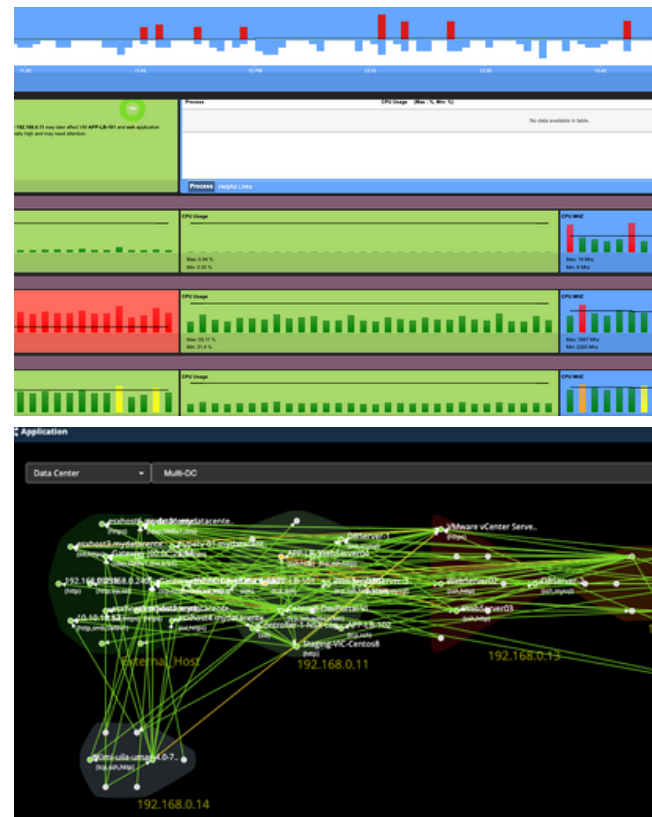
11:30 11:45 12 PM 12:15 12:30 12:45

192.168.0.11 may later affect VM APP-LB-101 and sub application ...ally high and may need attention.

Process CPU Usage (Max / %, Min: %)

No data available in table.

Process Helpful Links

CPU Usage

Max: 0.94 %
Min: 0.35 %

CPU MHZ

Max: 16 Mhz
Min: 6 Mhz

CPU Usage

Max: 55.11 %
Min: 31.4 %

CPU MHZ

Max: 3967 Mhz
Min: 2260 Mhz

CPU Usage

CPU MHZ

Application

Data Center

Multi-DC

esxhost3.mydatacente...
VMware vCenter Serve...
192.168.0.240
APP-LB-WebServer02
DBServer
WebServer02
DBServer03
WebServer03
10.10.18.12
esxhost4.mydatacente...
Controller-1-NCP
APP-LB-102
Staging-VIC-Centos8
External_Host
192.168.0.11
192.168.0.13
ubuntu-ulla-umbra-14.0-7...
192.168.0.14